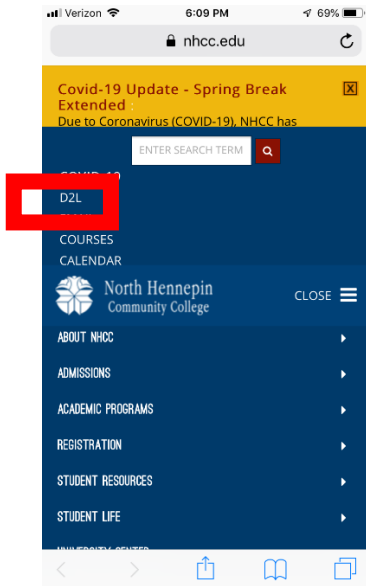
Verizon 6:09 PM 69%
nhcc.edu

Covid-19 Update - Spring Break Extended :
Due to Coronavirus (COVID-19), NHCC has

ENTER SEARCH TERM

COVID-19
D2L
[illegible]
COURSES
CALENDAR

North Hennepin Community College

CLOSE

ABOUT NHCC
ADMISSIONS
ACADEMIC PROGRAMS
REGISTRATION
STUDENT RESOURCES
STUDENT LIFE
UNIVERSITY CENTER